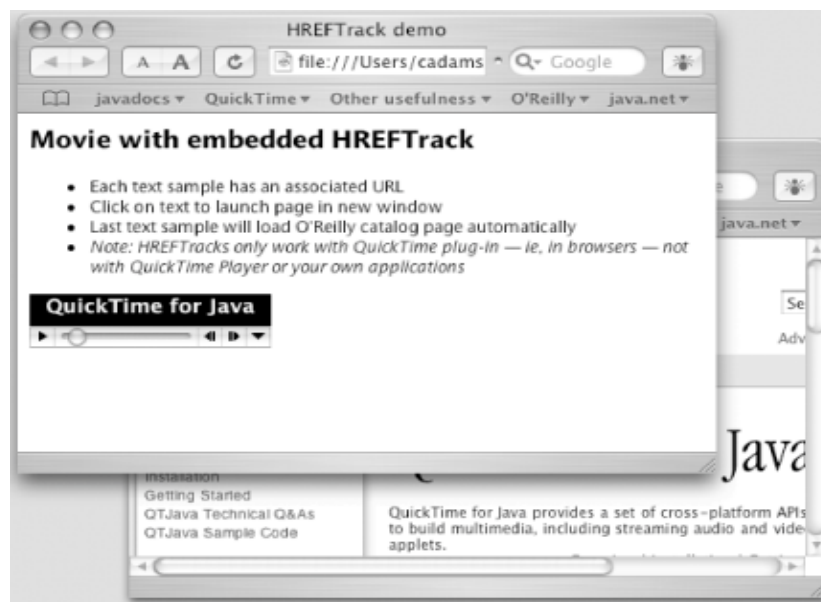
HREFTrack demo

A A

file:///Users/cadams

Google

javadocs ▾ QuickTime ▾ Other usefulness ▾ O'Reilly ▾ java.net ▾

Movie with embedded HREFTrack

- Each text sample has an associated URL
- Click on text to launch page in new window
- Last text sample will load O'Reilly catalog page automatically
- Note: HREFTracks only work with QuickTime plug-in — ie, in browsers — not with QuickTime Player or your own applications

QuickTime for Java

java.net ▾

Se

Adv

Java

Installation
Getting Started
QTJava Technical Q&As
QTJava Sample Code

QuickTime for Java provides a set of cross-platform APIs to build multimedia, including streaming audio and vide applets.